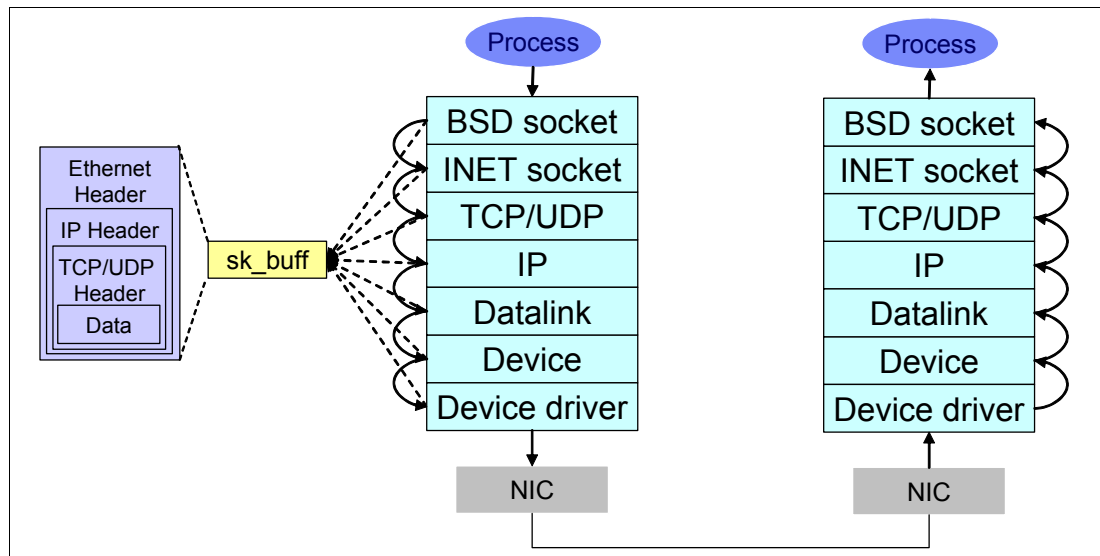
Ethernet Header

IP Header

TCP/UDP Header

Data

sk_buff

Process

BSD socket

INET socket

TCP/UDP

IP

Datalink

Device

Device driver

NIC

Process

BSD socket

INET socket

TCP/UDP

IP

Datalink

Device

Device driver

NIC